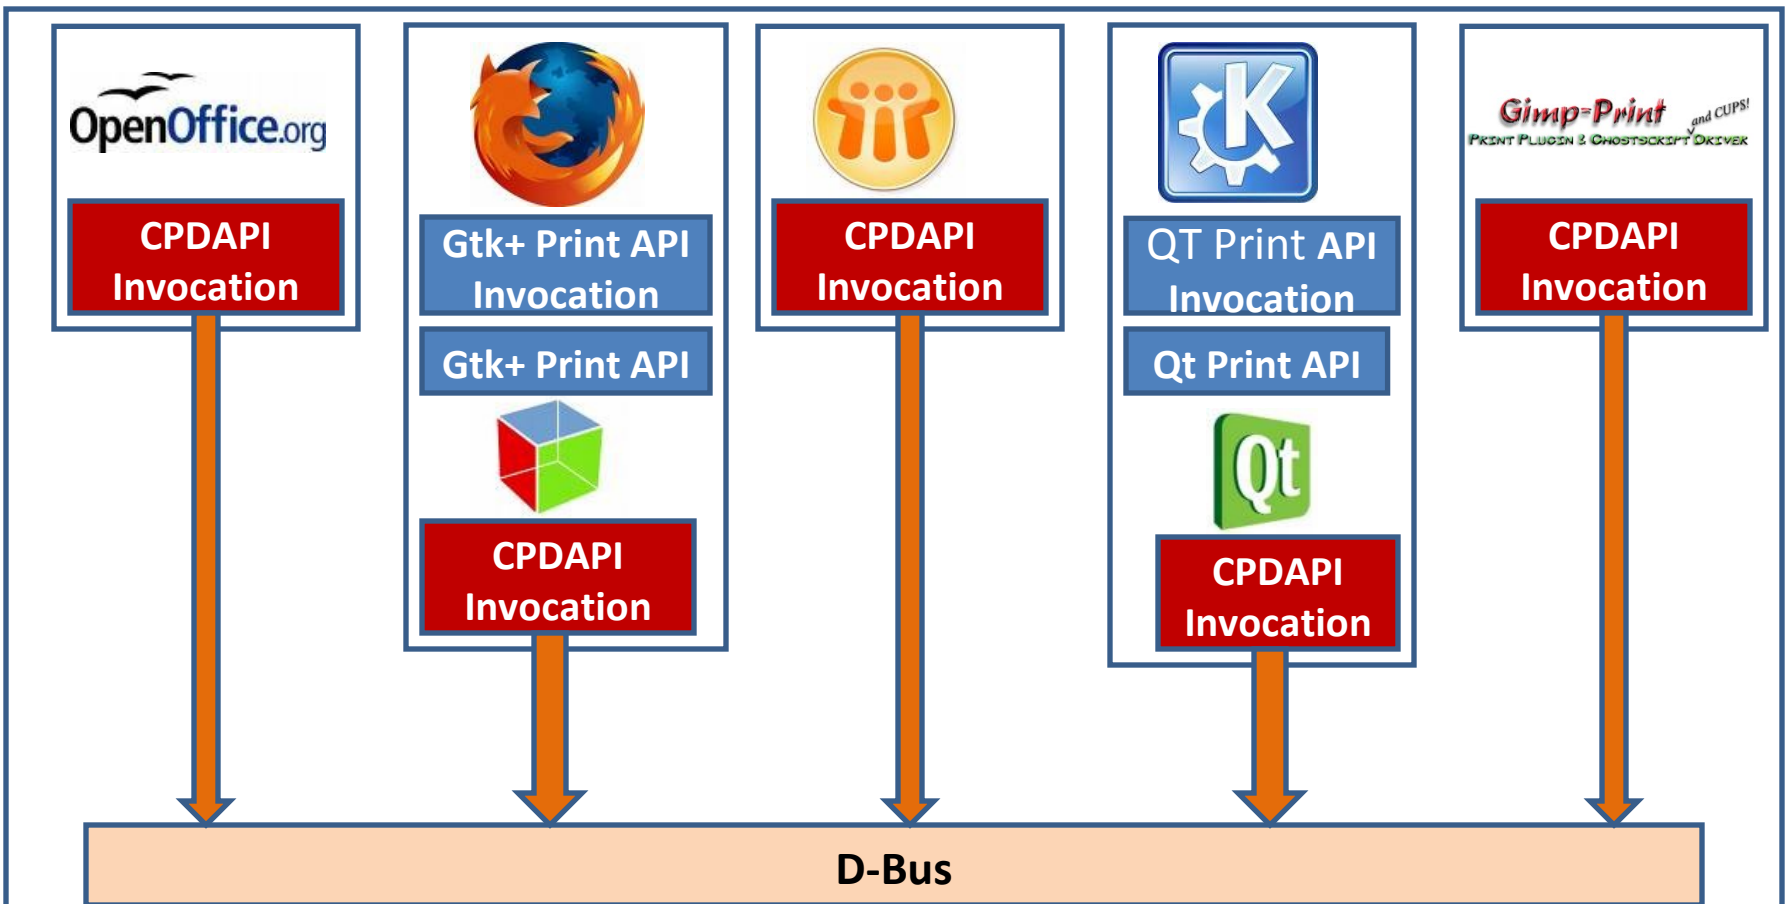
OpenOffice.org

CPDAPI Invocation

Gtk+ Print API Invocation

Gtk+ Print API

CPDAPI Invocation

CPDAPI Invocation

QT Print API Invocation

Qt Print API

Qt

CPDAPI Invocation

Gimp-Print and CUPS!
Print Plugin & Ghostscript Driver

CPDAPI Invocation

D-Bus